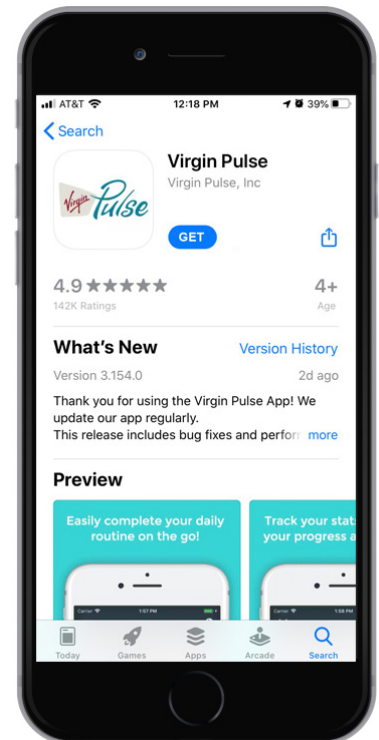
AT&T 12:18 PM 39%

< Search

Virgin Pulse
Virgin Pulse, Inc

Virgin Pulse

GET

4.9 ★★★★★
142K Ratings

4+
Age

What's New
Version History

Version 3.154.0
2d ago

Thank you for using the Virgin Pulse App! We update our app regularly.
This release includes bug fixes and perfor more

Preview

Easily complete your daily routine on the go!

Track your stat your progress a

Carrier 1:57 PM

Carrier 1:58 PM

Today Games Apps Arcade Search